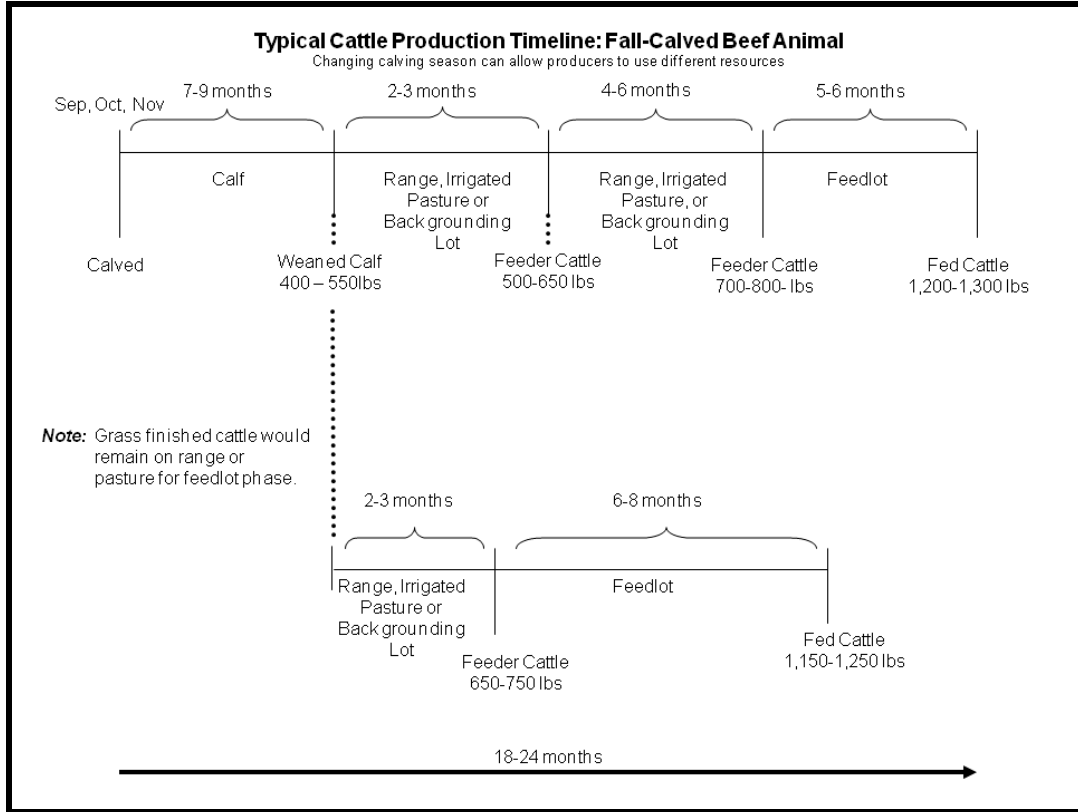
Typical Cattle Production Timeline: Fall-Calved Beef Animal
Changing calving season can allow producers to use different resources

Sep, Oct, Nov

7-9 months

2-3 months

4-6 months

5-6 months

Calf

Range, Irrigated Pasture or Backgrounding Lot

Range, Irrigated Pasture, or Backgrounding Lot

Feedlot

Calved

Weaned Calf
400 – 550lbs

Feeder Cattle
500-650 lbs

Feeder Cattle
700-800- lbs

Fed Cattle
1,200-1,300 lbs

**Note:** Grass finished cattle would remain on range or pasture for feedlot phase.

2-3 months

6-8 months

Range, Irrigated Pasture or Backgrounding Lot

Feedlot

Feeder Cattle
650-750 lbs

Fed Cattle
1,150-1,250 lbs

18-24 months